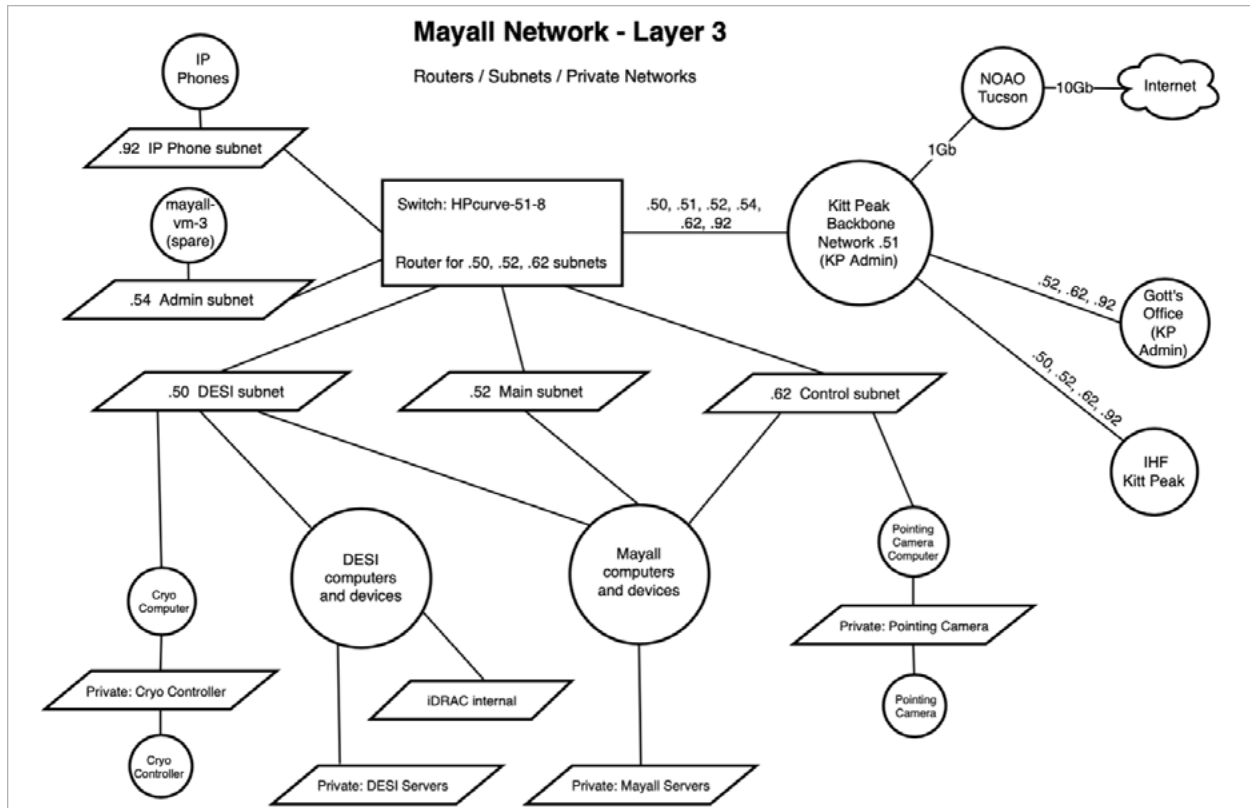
Mayall Network - Layer 3

Routers / Subnets / Private Networks

IP Phones

.92 IP Phone subnet

mayall-vm-3 (spare)

.54 Admin subnet

Switch: HPcurve-51-8

Router for .50, .52, .62 subnets

.50, .51, .52, .54, .62, .92

NOAO Tucson

10Gb

Internet

1Gb

Kitt Peak Backbone Network .51 (KP Admin)

.52, .62, .92

Gott's Office (KP Admin)

.50, .52, .62, .92

IHF Kitt Peak

.50 DESI subnet

.52 Main subnet

.62 Control subnet

Cryo Computer

DESI computers and devices

Mayall computers and devices

Pointing Camera Computer

Private: Pointing Camera

Pointing Camera

Private: Cryo Controller

iDRAC internal

Cryo Controller

Private: DESI Servers

Private: Mayall Servers